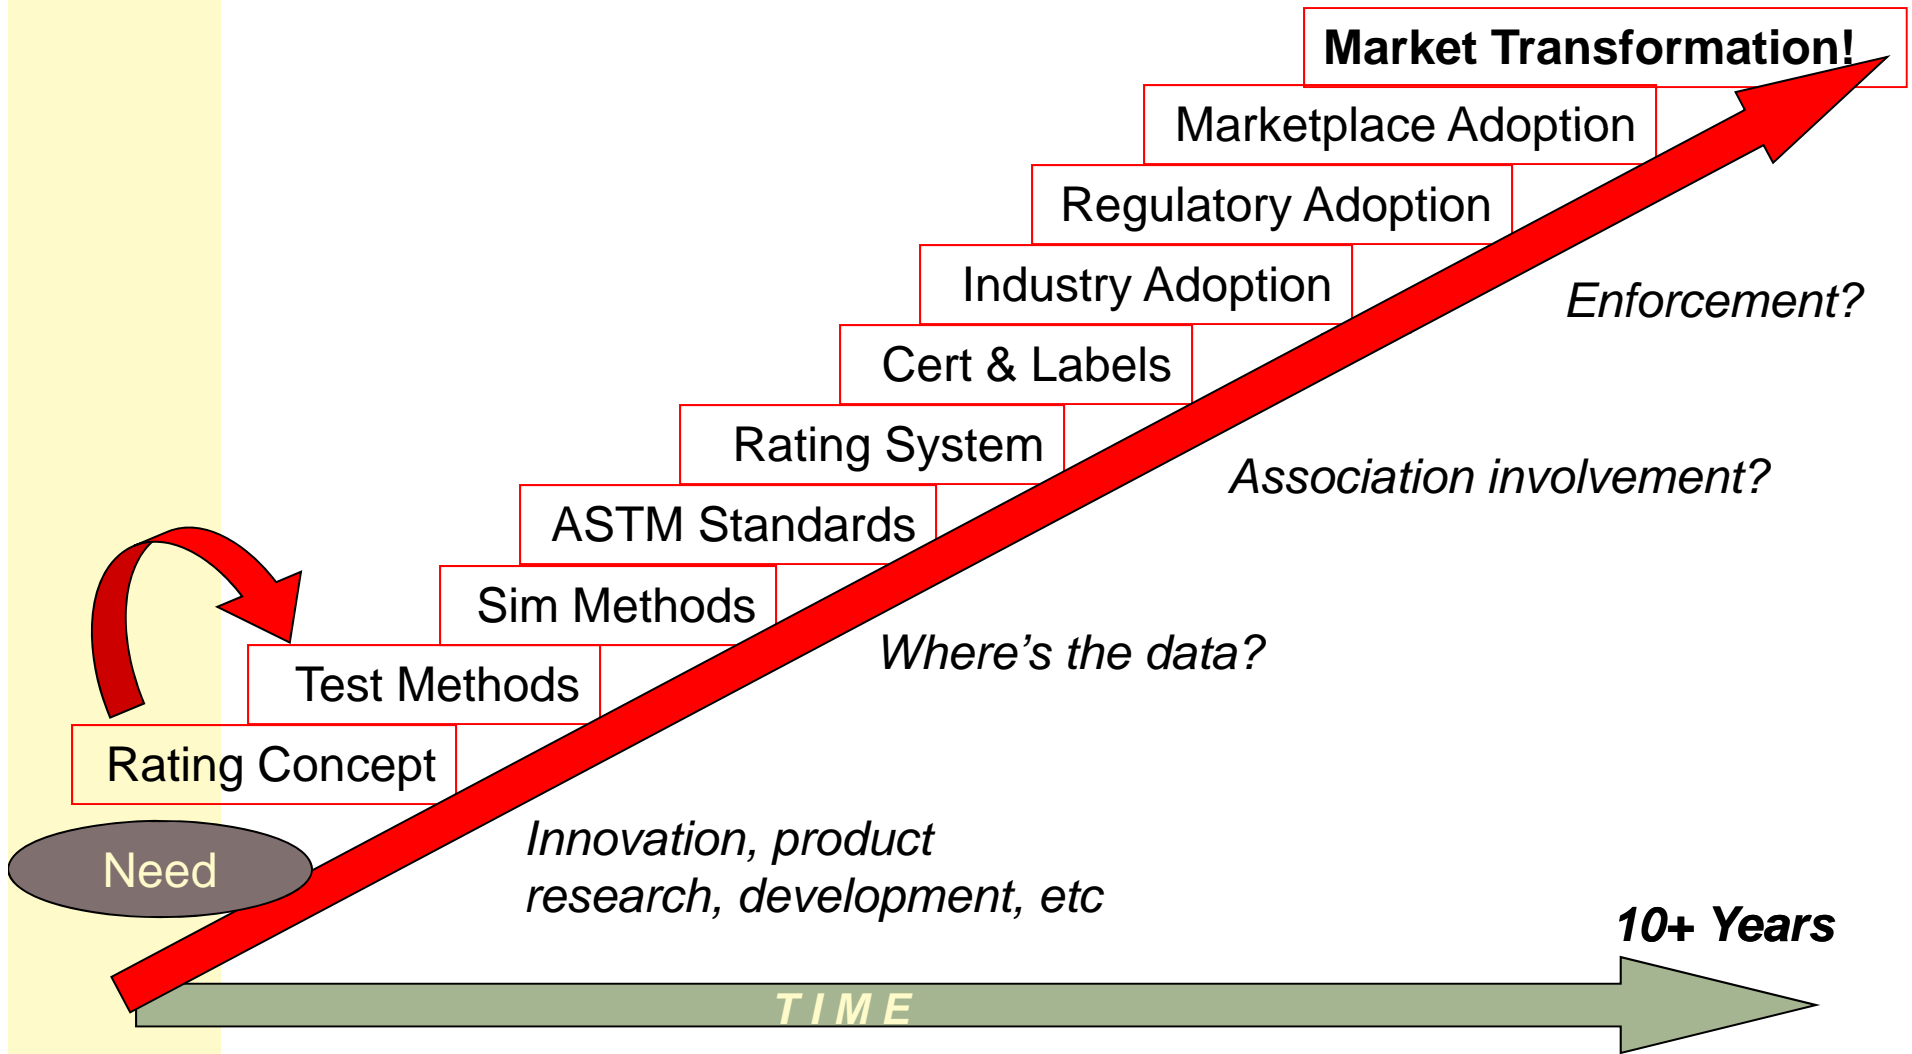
Market Transformation!
Marketplace Adoption
Regulatory Adoption
Industry Adoption
Enforcement?
Cert & Labels
Rating System
Association involvement?
ASTM Standards
Sim Methods
Where's the data?
Test Methods
Rating Concept
Need
Innovation, product research, development, etc
10+ Years
TIME